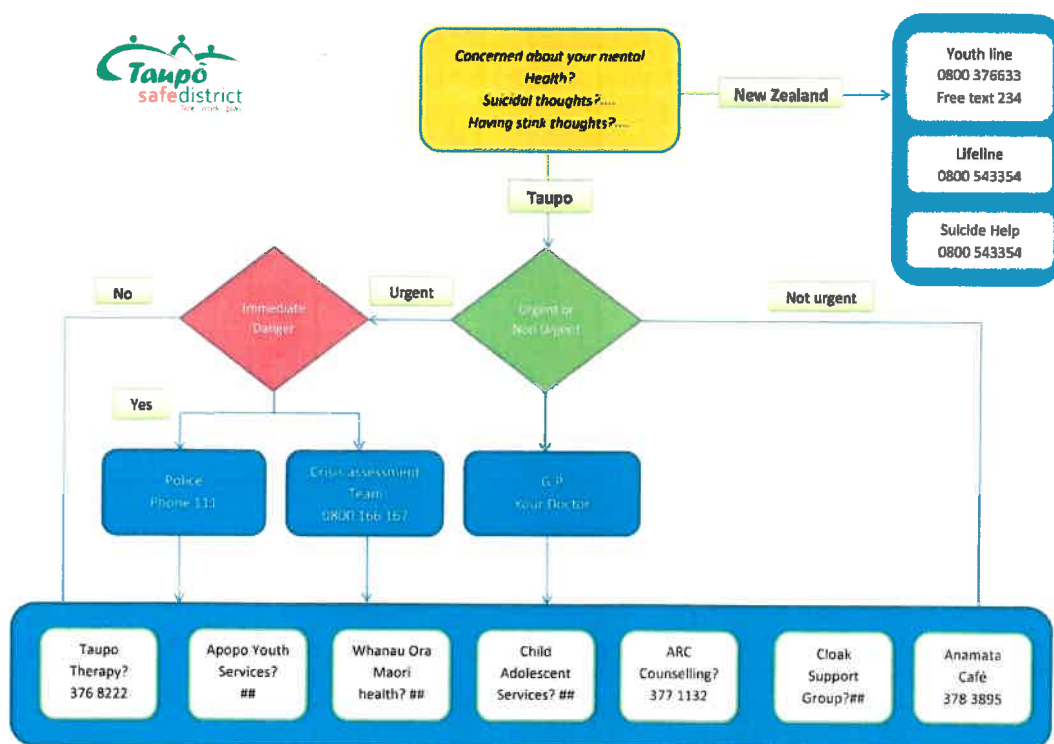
Taupō safedistrict

Concerned about your mental Health? Suicidal thoughts?.... Having stink thoughts?....

New Zealand

Youth line 0800 376633 Free text 234

Lifeline 0800 543354

Suicide Help 0800 543354

Taupo

No

Urgent

Not urgent

Immediate Danger

Urgent or Non Urgent

Yes

Police Phone 111

Crisis assessment Team 0800 166 167

GP Your Doctor

Taupo Therapy? 376 8222

Apopo Youth Services? ##

Whanau Ora Maori health? ##

Child Adolescent Services? ##

ARC Counselling? 377 1132

Cloak Support Group?##

Anamata Café 378 3895